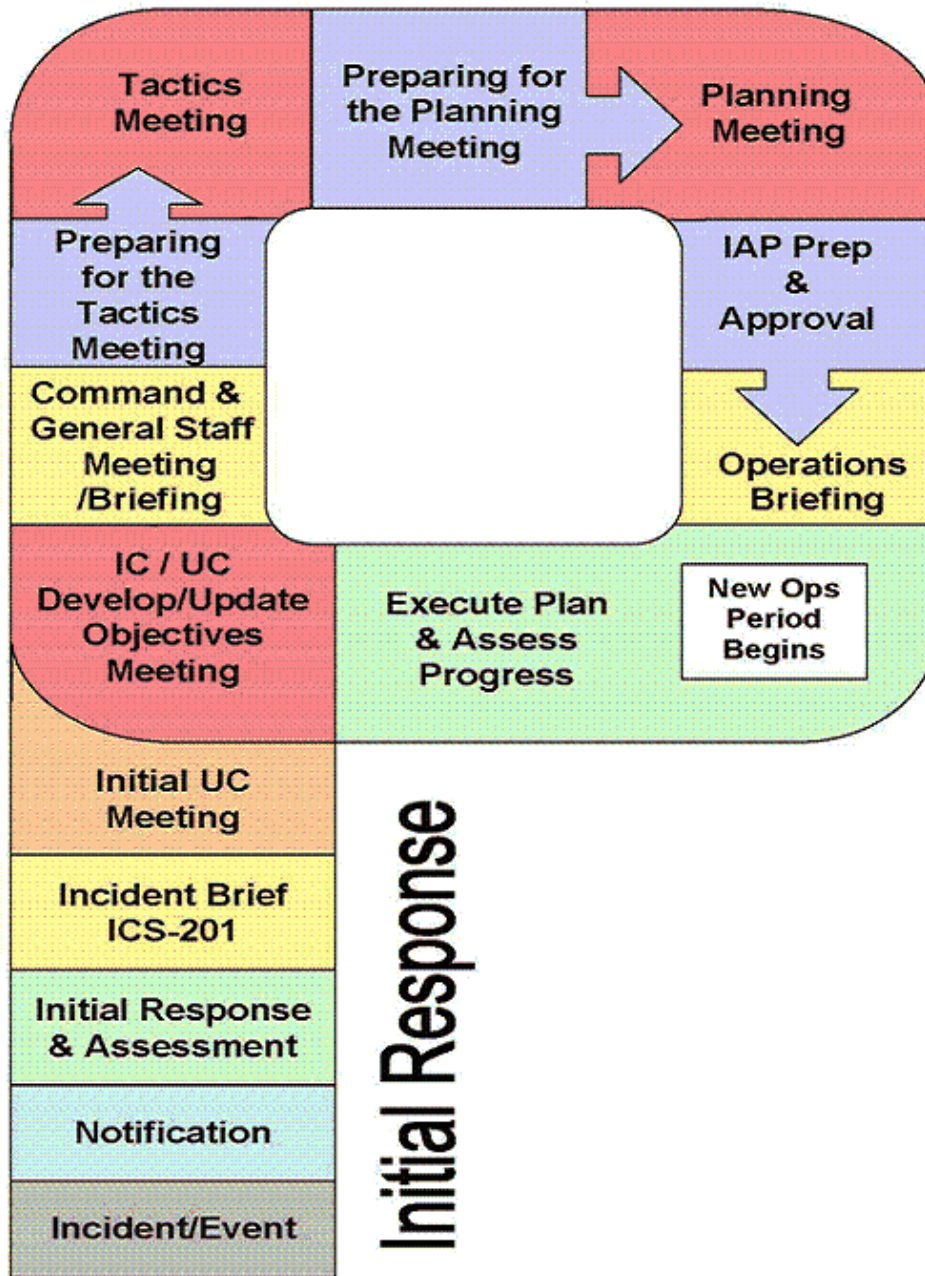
Tactics Meeting

Preparing for the Planning Meeting

Planning Meeting

Preparing for the Tactics Meeting

IAP Prep & Approval

Command & General Staff Meeting /Briefing

Operations Briefing

IC / UC Develop/Update Objectives Meeting

Execute Plan & Assess Progress

New Ops Period Begins

Initial UC Meeting

Incident Brief ICS-201

Initial Response & Assessment

Notification

Incident/Event

Initial Response